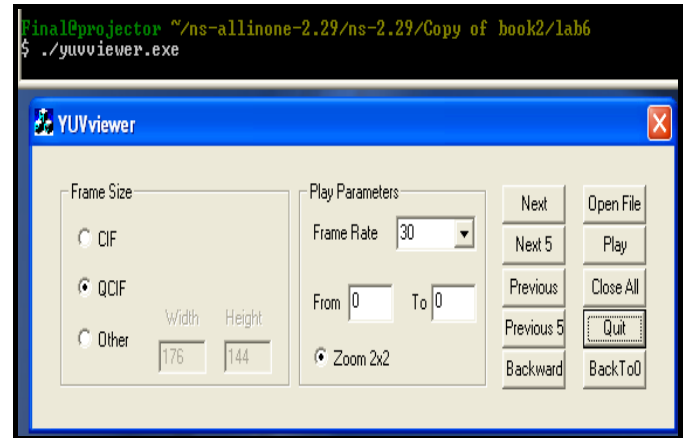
Final@projector ~/ns-allinone-2.29/ns-2.29/Copy of book2/lab6
$ ./yuvviewer.exe

YUVviewer

Frame Size
CIF
QCIF
Other
Width
Height
176
144

Play Parameters
Frame Rate
30
From
0
To
0
Zoom 2x2

Next
Next 5
Previous
Previous 5
Backward

Open File
Play
Close All
Quit
BackTo0